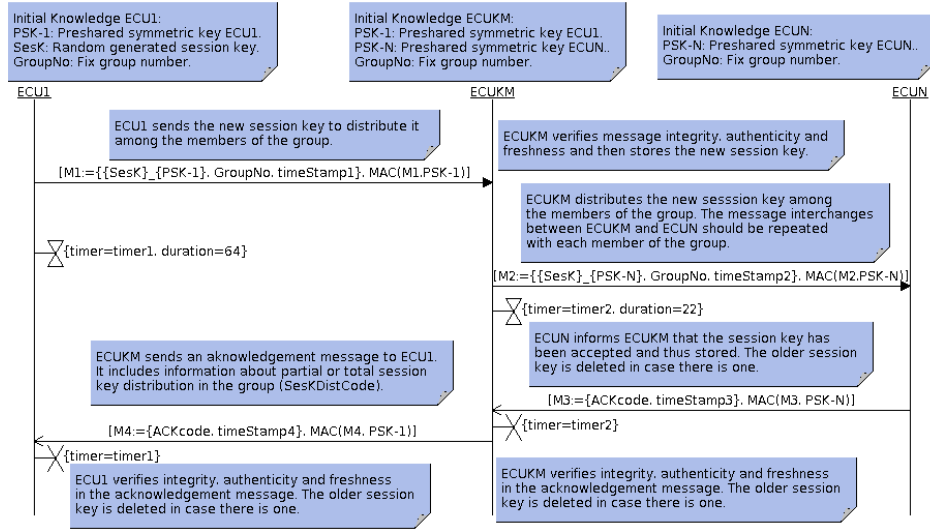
Initial Knowledge ECU1:
PSK-1: Preshared symmetric key ECU1.
SesK: Random generated session key.
GroupNo: Fix group number.

Initial Knowledge ECUKM:
PSK-1: Preshared symmetric key ECU1.
PSK-N: Preshared symmetric key ECUN..
GroupNo: Fix group number.

Initial Knowledge ECUN:
PSK-N: Preshared symmetric key ECUN..
GroupNo: Fix group number.

ECU1

ECUKM

ECUN

ECU1 sends the new session key to distribute it among the members of the group.

ECUKM verifies message integrity. authenticity and freshness and then stores the new session key.

[M1:={{SesK}_{PSK-1}. GroupNo. timeStamp1}. MAC(M1.PSK-1)]

ECUKM distributes the new sesssion key among the members of the group. The message interchanges between ECUKM and ECUN should be repeated with each member of the group.

{timer=timer1. duration=64}

[M2:={{SesK}_{PSK-N}. GroupNo. timeStamp2}. MAC(M2.PSK-N)]

{timer=timer2. duration=22}

ECUKM sends an aknowledgement message to ECU1. It includes information about partial or total session key distribution in the group (SesKDistCode).

ECUN informs ECUKM that the session key has been accepted and thus stored. The older session key is deleted in case there is one.

[M3:={ACKcode. timeStamp3}. MAC(M3. PSK-N)]

[M4:={ACKcode. timeStamp4}. MAC(M4. PSK-1)]

{timer=timer2}

{timer=timer1}

ECU1 verifies integrity. authenticity and freshness in the acknowledgement message. The older session key is deleted in case there is one.

ECUKM verifies integrity. authenticity and freshness in the acknowledgement message. The older session key is deleted in case there is one.